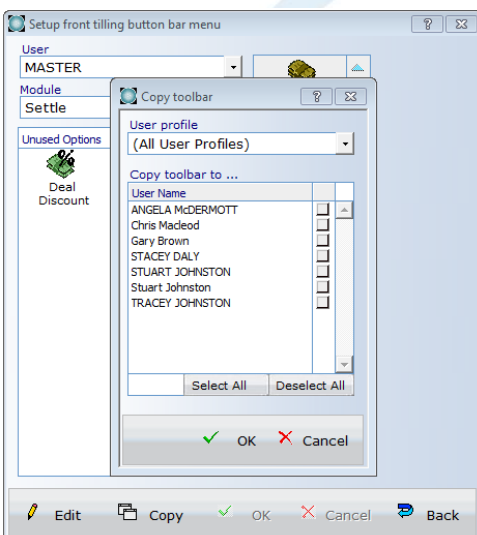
Setup front tilling button bar menu

User
MASTER

Module
Settle

Unused Options

Deal Discount

Copy toolbar

User profile
(All User Profiles)

Copy toolbar to ...

| User Name |
|---|
| ANGELA McDERMOTT |
| Chris Macleod |
| Gary Brown |
| STACEY DALY |
| STUART JOHNSTON |
| Stuart Johnston |
| TRACEY JOHNSTON |

Select All
Deselect All

OK
Cancel

Edit
Copy
OK
Cancel
Back